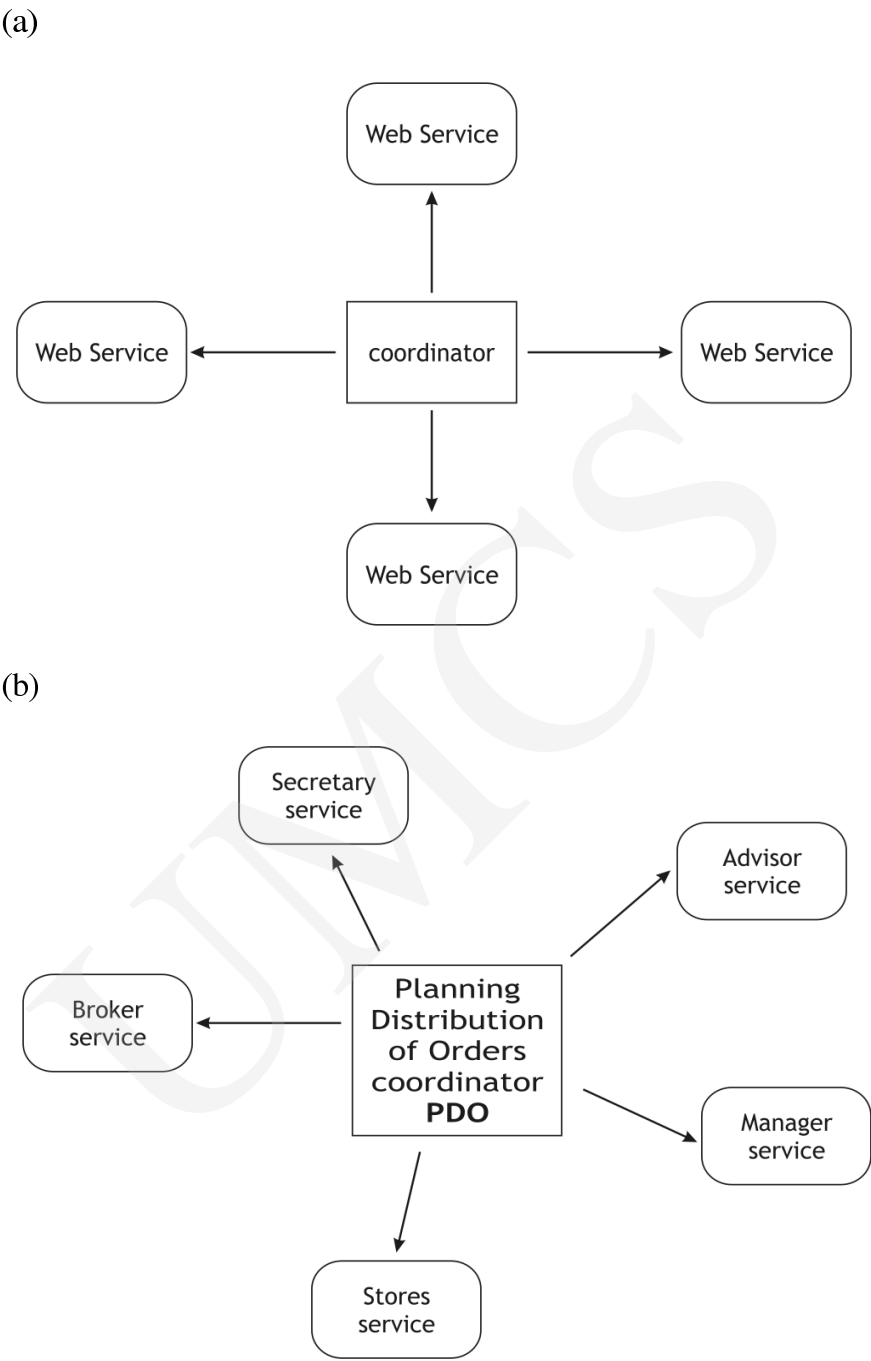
(a)

Web Service

Web Service

coordinator

Web Service

Web Service

(b)

Secretary service

Advisor service

Broker service

Planning Distribution of Orders coordinator **PDO**

Manager service

Stores service

UMCS